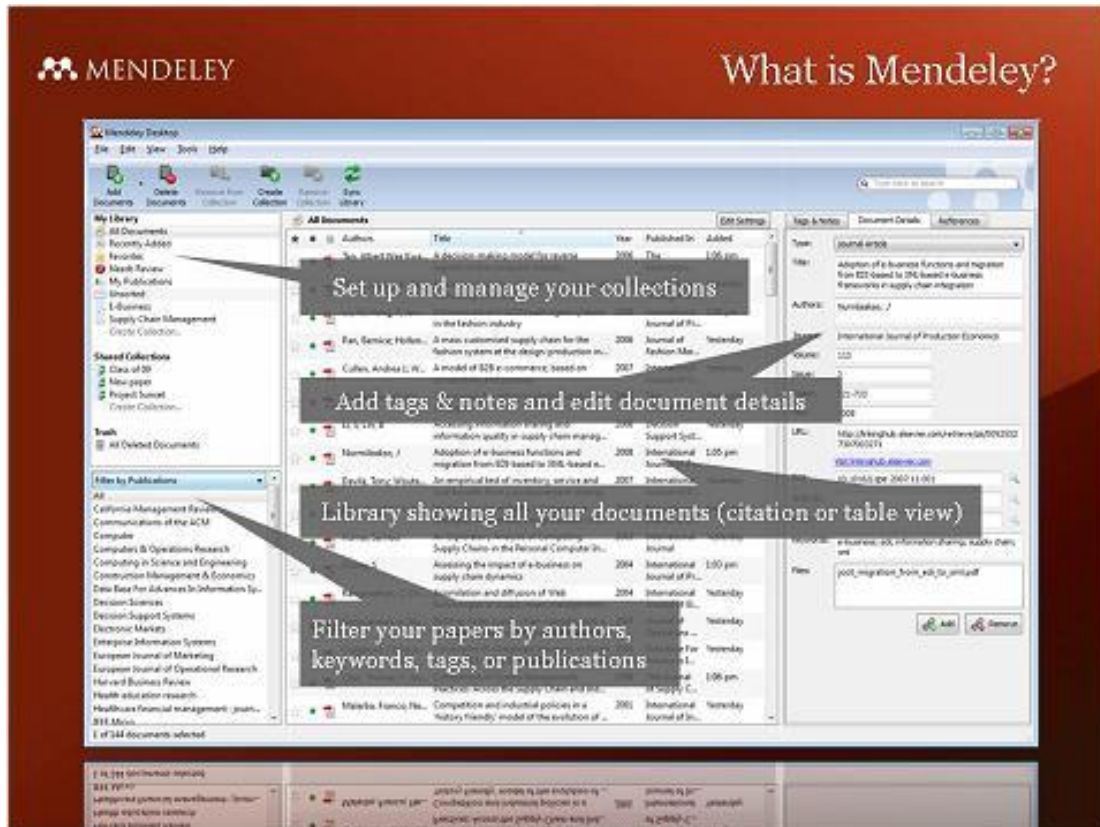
MENDELEY

What is Mendeley?

Mendeley Desktop

File Edit View Tools Help

Add Documents Delete Documents Remove from Collection Create Collection Remove Collection Sync Library

My Library
All Documents
Recently Added
Favorites
Needs Review
My Publications
Unsorted
E-Business
Supply Chain Management
Create Collection...

Shared Collections
Class of 09
New paper
Project Sunset
Create Collection...

Trash
All Deleted Documents

Filter by Publications
All
California Management Review
Communications of the ACM
Computer
Computers & Operations Research
Computing in Science and Engineering
Construction Management & Economics
Data Base For Advances In Information Sy...
Decision Sciences
Decision Support Systems
Electronic Markets
Enterprise Information Systems
European Journal of Marketing
European Journal of Operational Research
Harvard Business Review
Health education research
Healthcare financial management
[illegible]

1 of 144 documents selected

All Documents
Edit Settings

Authors Title Year Published In Added

Set up and manage your collections

Add tags & notes and edit document details

Library showing all your documents (citation or table view)

Filter your papers by authors, keywords, tags, or publications

Tags & Notes Document Details References

Type: Journal Article
Title: Adoption of e-business functions and migration from EDI-based to XML-based e-business frameworks in supply chain integration
Authors: Nurmilaakso, J
International Journal of Production Economics
Volume: 113
Issue: 2
Pages: 721-733
Year: 2008
URL: http://linkinghub.elsevier.com/retrieve/pii/S092552 7307003271
Files: jooti_migration_from_edi_to_xml.pdf

Add Remove

Malerba, Franco, Ne... Competition and industrial policies in a 'history friendly' model of the evolution of ... 2001 International Journal of In... Yesterday